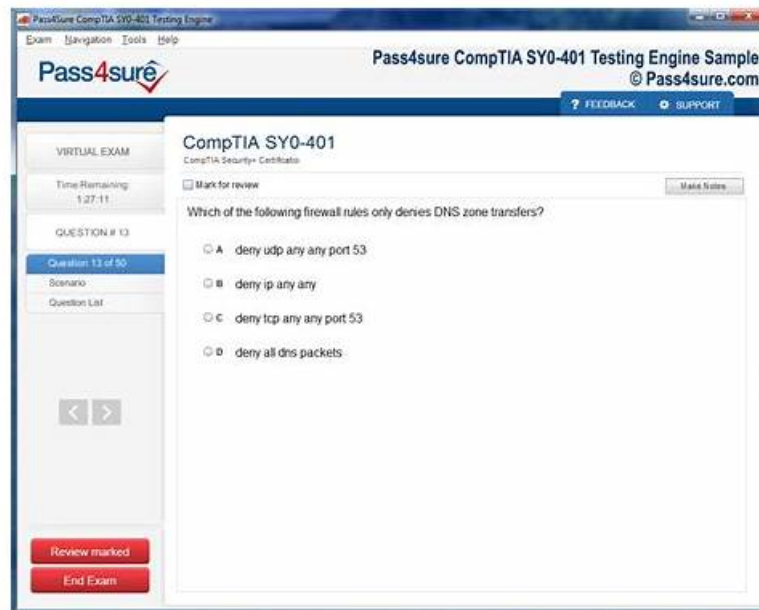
Pass4Sure CompTIA SY0-401 Testing Engine

Exam Navigation Tools Help

Pass4sure

Pass4sure CompTIA SY0-401 Testing Engine Sample
© Pass4sure.com

? FEEDBACK
SUPPORT

VIRTUAL EXAM

Time Remaining: 1:27:11

QUESTION # 13

Question 13 of 50
Scenario
Question List

CompTIA SY0-401
CompTIA Security+ Certificatio

Mark for review

Make Notes

Which of the following firewall rules only denies DNS zone transfers?

A deny udp any any port 53

B deny ip any any

C deny tcp any any port 53

D deny all dns packets

Review marked
End Exam